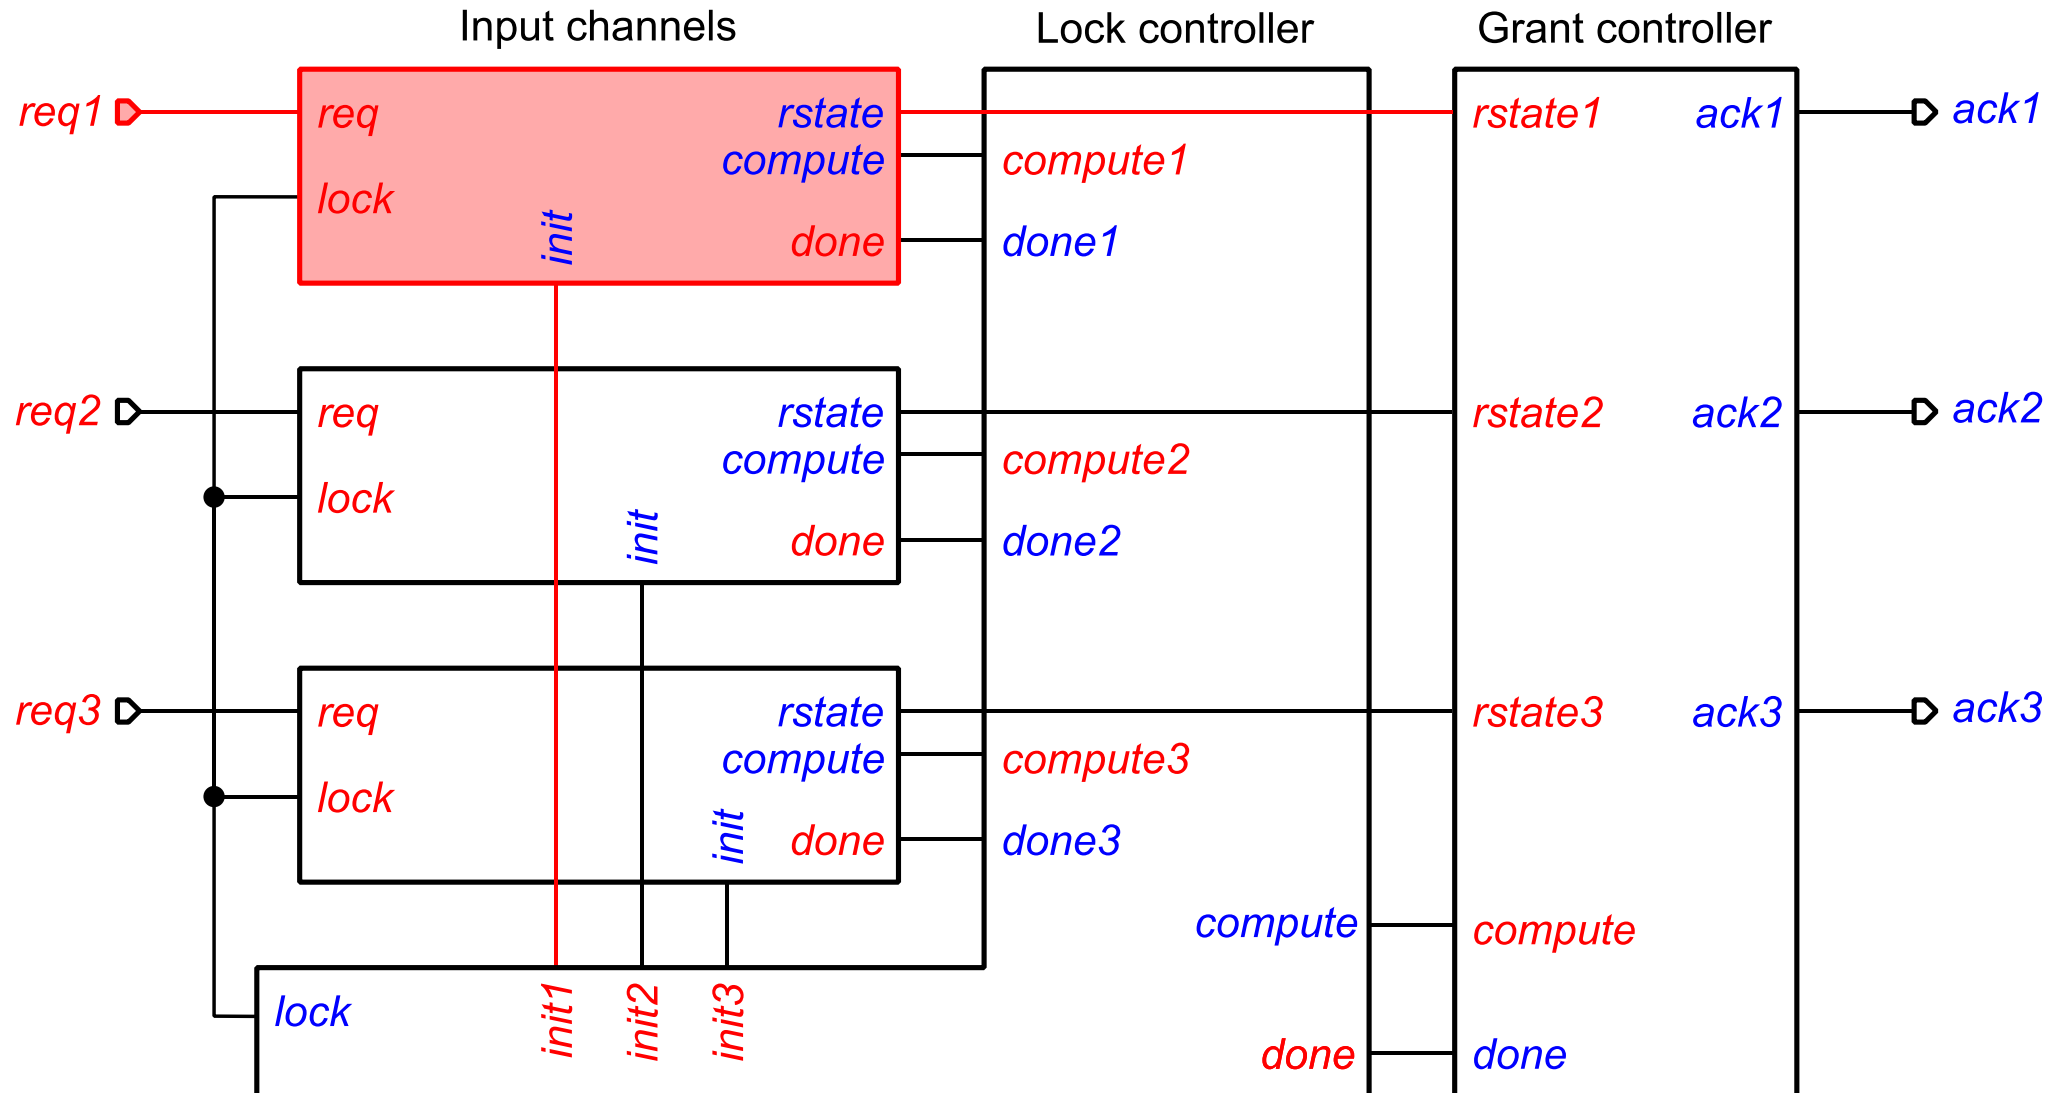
Input channels

Lock controller

Grant controller

req1

req

lock

init

rstate

compute

done

rstate1

ack1

ack1

compute1

done1

req2

req

lock

init

rstate

compute

done

rstate2

ack2

ack2

compute2

done2

req3

req

lock

init

rstate

compute

done

rstate3

ack3

ack3

compute3

done3

compute

compute

lock

init1

init2

init3

done

done